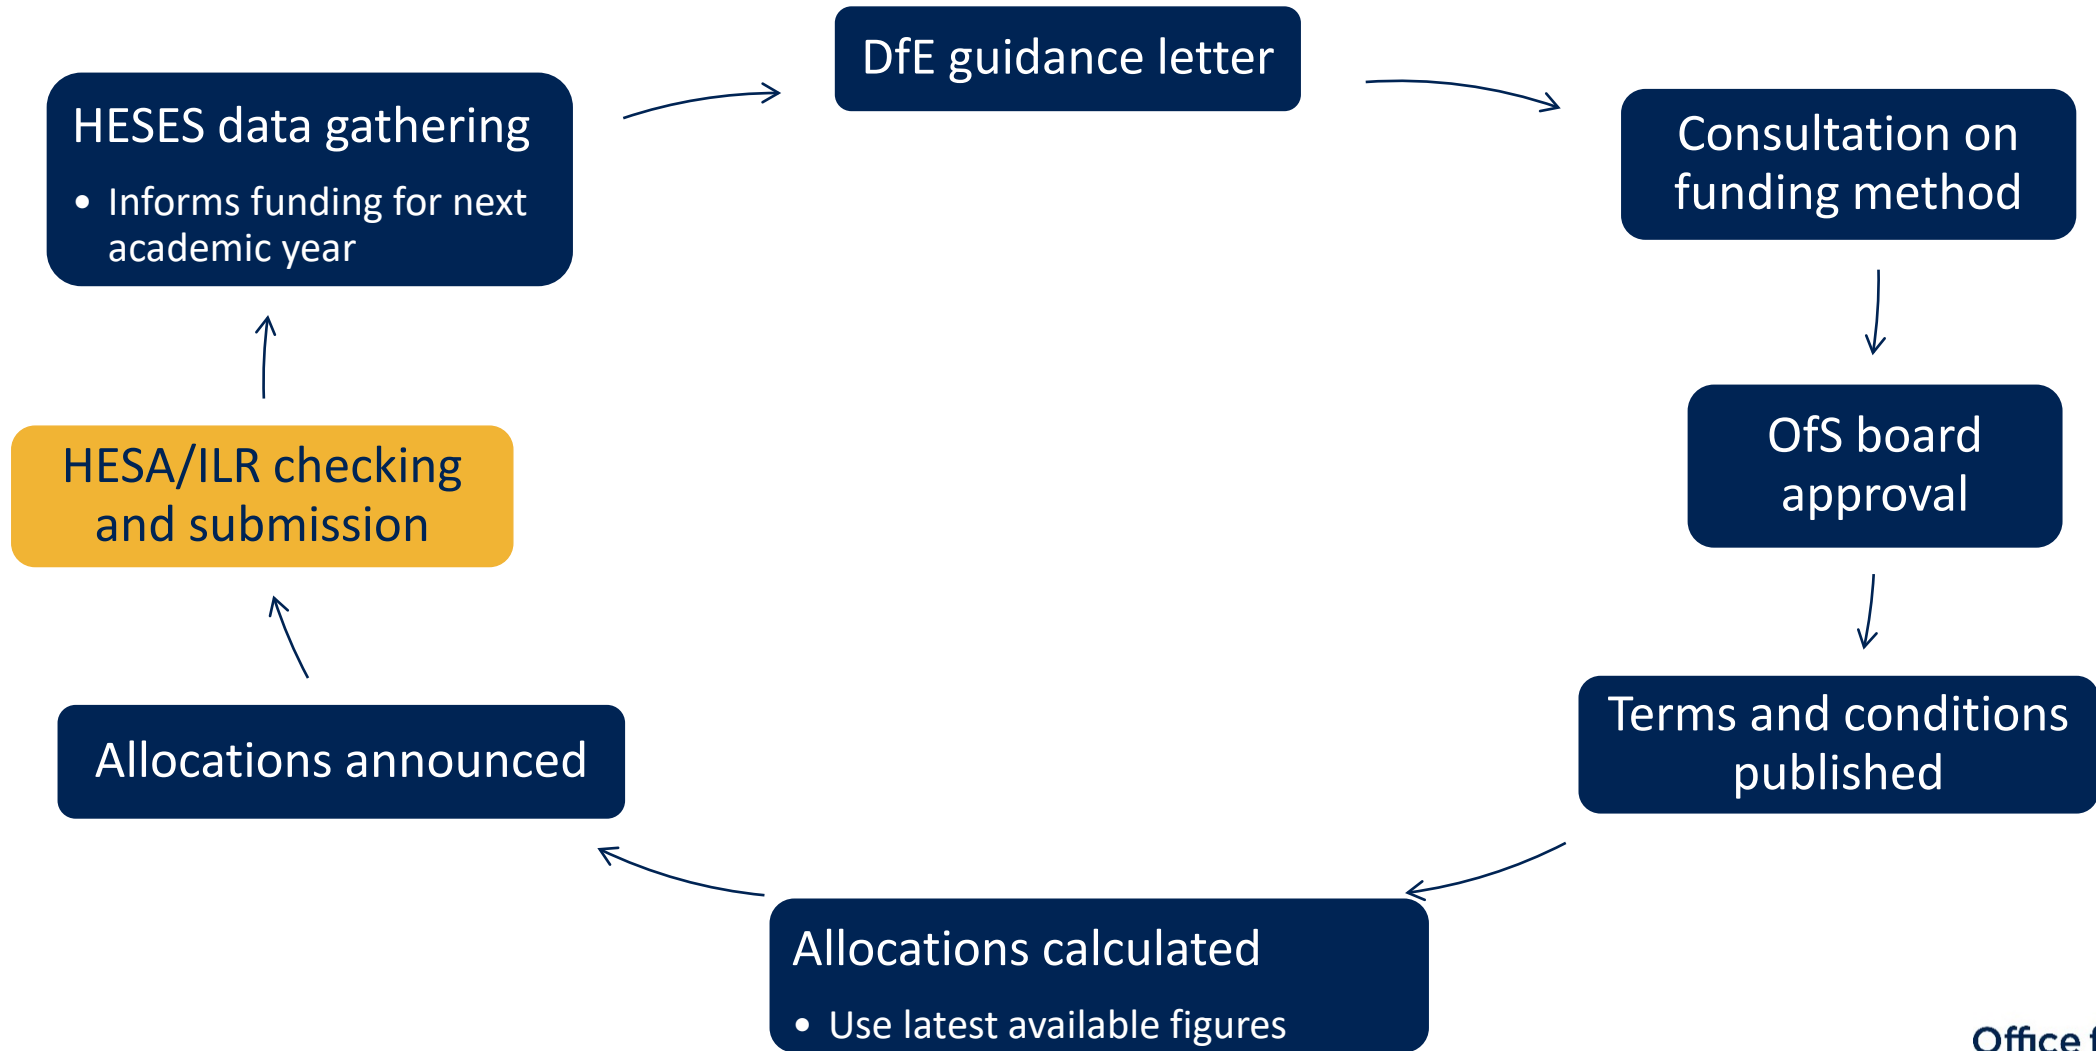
DfE guidance letter

HESES data gathering

- Informs funding for next academic year

Consultation on funding method

OfS board approval

Terms and conditions published

Allocations calculated

- Use latest available figures

Allocations announced

HESA/ILR checking and submission

Office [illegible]